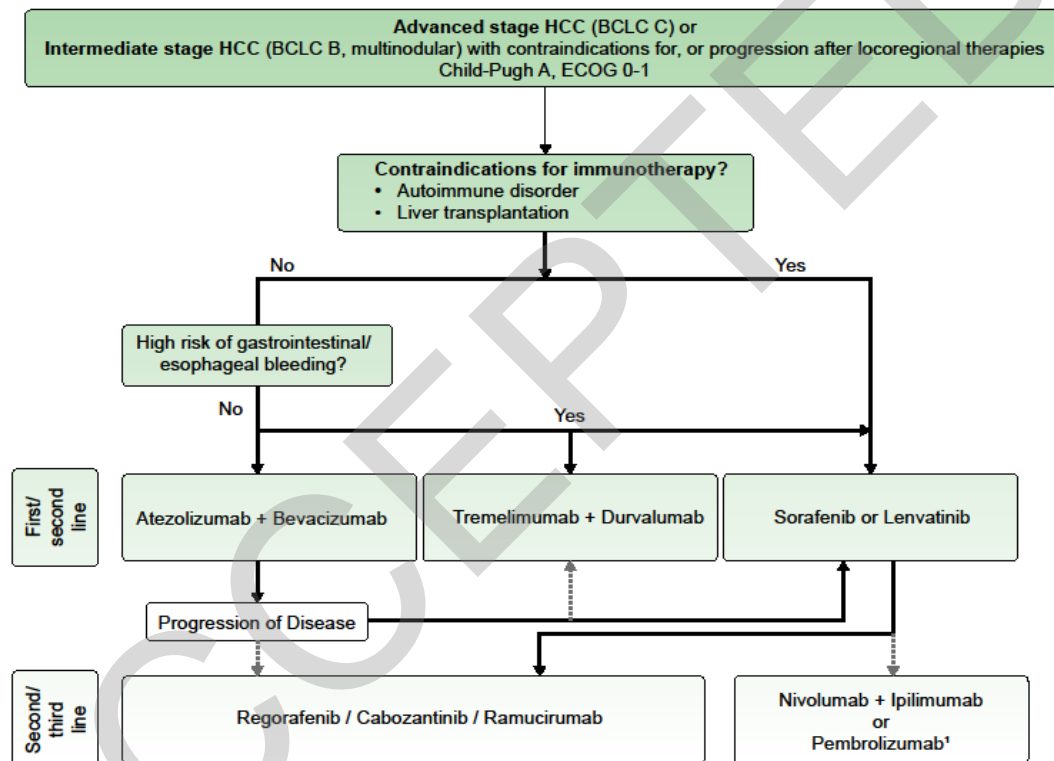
**Advanced stage HCC** (BCLC C) or
**Intermediate stage HCC** (BCLC B, multinodular) with contraindications for, or progression after locoregional therapies
Child-Pugh A, ECOG 0-1

**Contraindications for immunotherapy?**
• Autoimmune disorder
• Liver transplantation

No

Yes

High risk of gastrointestinal/ esophageal bleeding?

No

Yes

First/ second line

Atezolizumab + Bevacizumab

Tremelimumab + Durvalumab

Sorafenib or Lenvatinib

Progression of Disease

Second/ third line

Regorafenib / Cabozantinib / Ramucirumab

Nivolumab + Ipilimumab
or
Pembrolizumab¹

CCEPTED